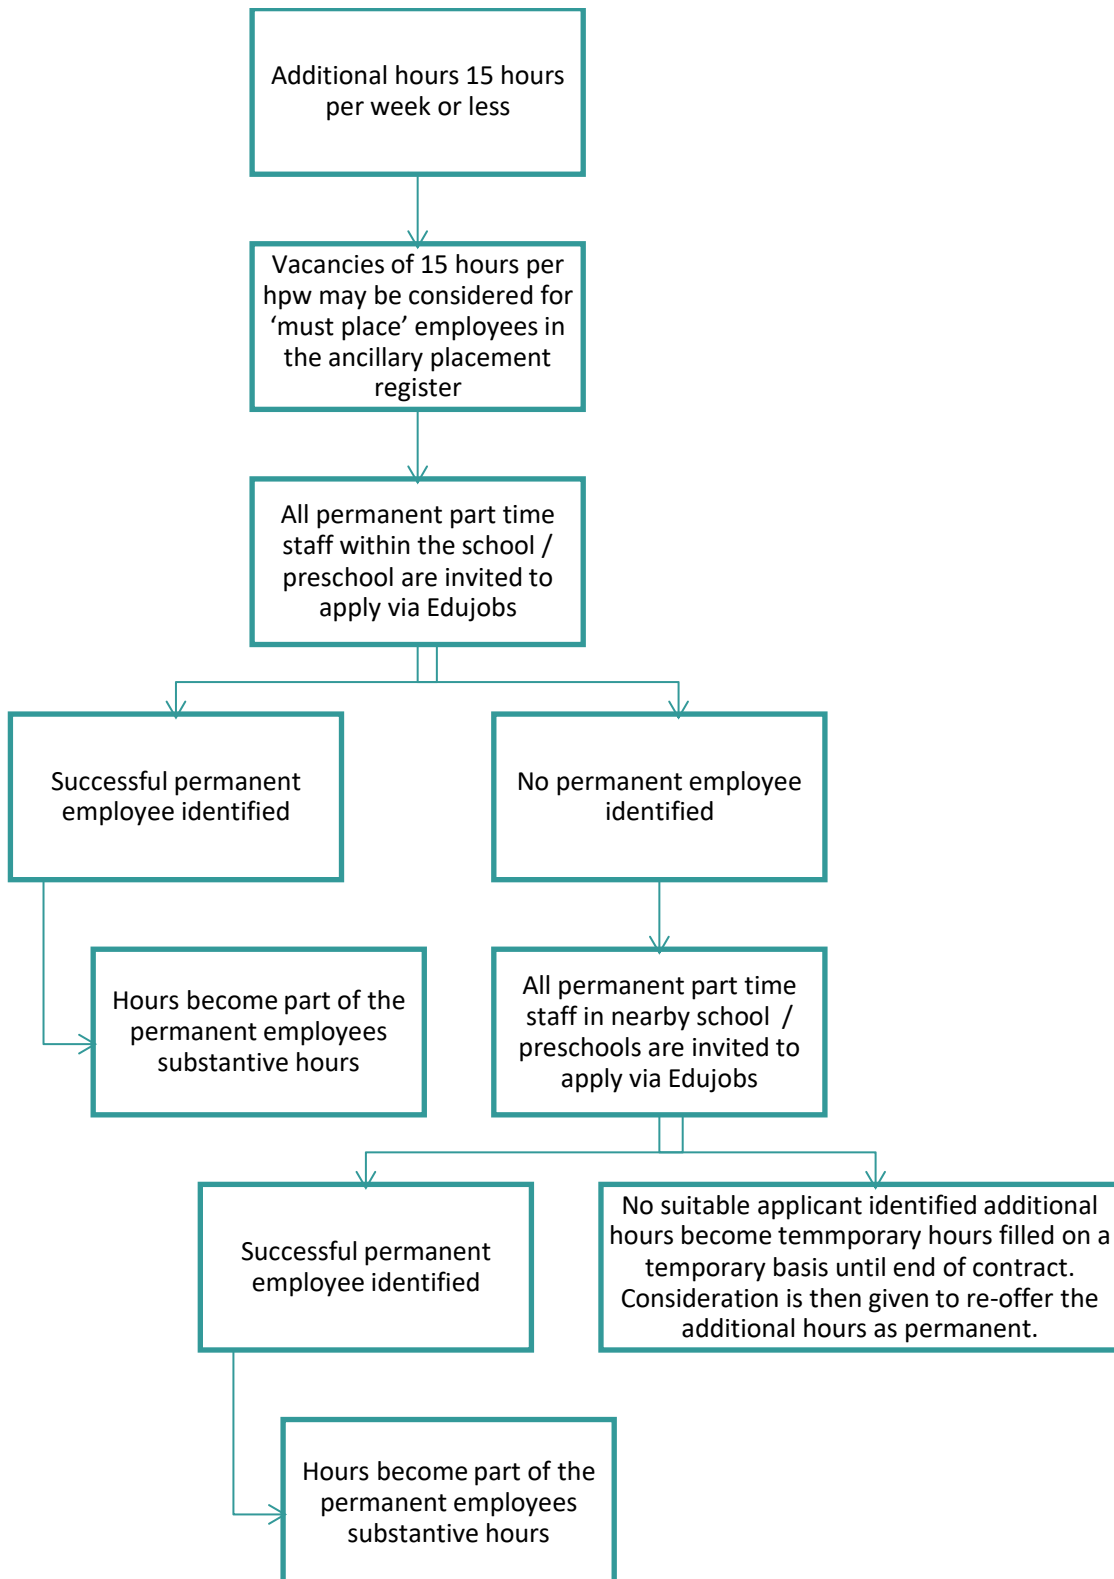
Additional hours 15 hours per week or less

Vacancies of 15 hours per hpw may be considered for ‘must place’ employees in the ancillary placement register

All permanent part time staff within the school / preschool are invited to apply via Edujobs

Successful permanent employee identified

No permanent employee identified

Hours become part of the permanent employees substantive hours

All permanent part time staff in nearby school / preschools are invited to apply via Edujobs

Successful permanent employee identified

No suitable applicant identified additional hours become temmporary hours filled on a temporary basis until end of contract. Consideration is then given to re-offer the additional hours as permanent.

Hours become part of the permanent employees substantive hours